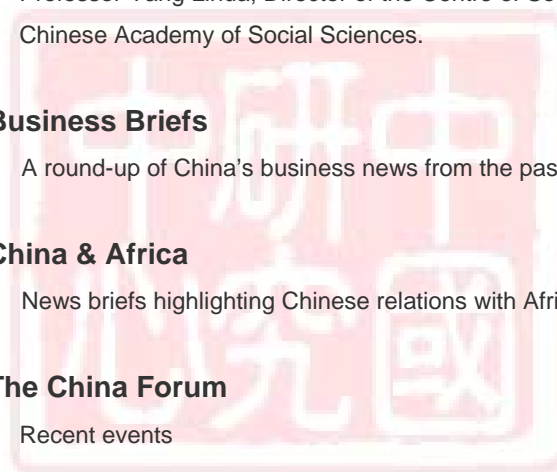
Professor Yang Lihua, Director of the Centre of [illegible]

Chinese Academy of Social Sciences.

usiness Briefs

A round-up of China's business news from the pas

hina & Africa

News briefs highlighting Chinese relations with Afri

he China Forum

Recent events

中研究國